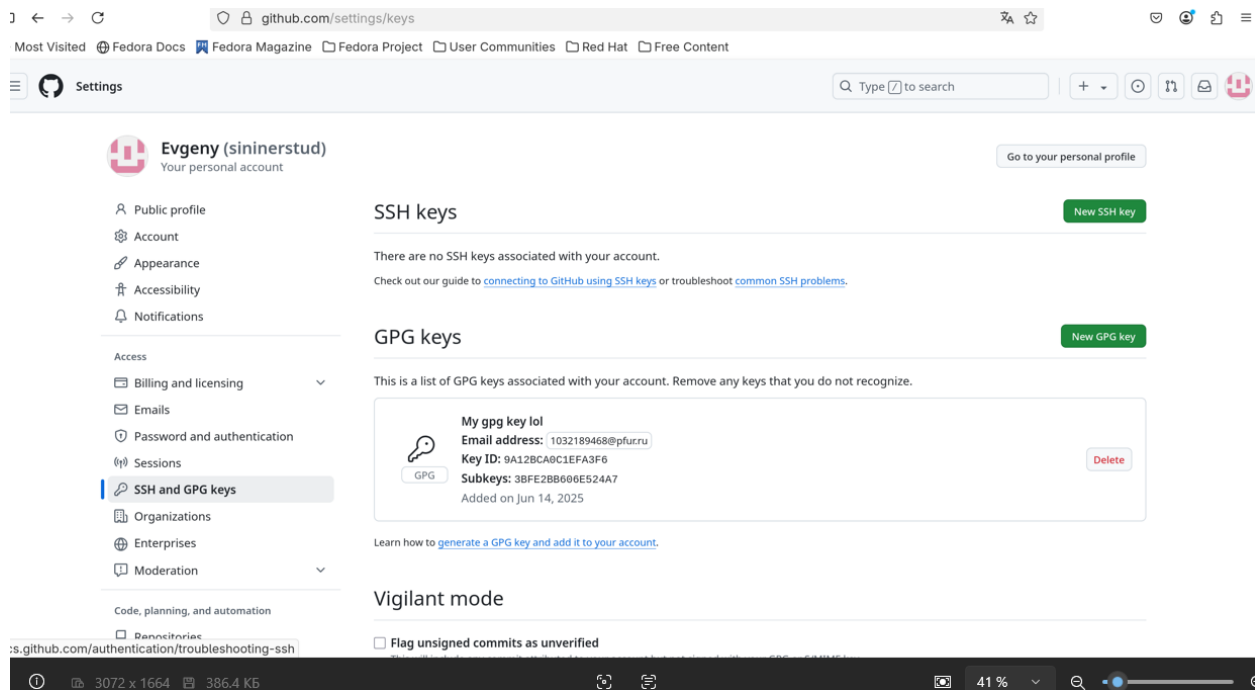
github.com/settings/keys

Most Visited Fedora Docs Fedora Magazine Fedora Project User Communities Red Hat Free Content

Settings

Type / to search

Evgeny (sininerstud)
Your personal account

Go to your personal profile

Public profile
Account
Appearance
Accessibility
Notifications

Access

Billing and licensing
Emails
Password and authentication
Sessions
SSH and GPG keys
Organizations
Enterprises
Moderation

Code, planning, and automation

Repositories

SSH keys

New SSH key

There are no SSH keys associated with your account.

Check out our guide to connecting to GitHub using SSH keys or troubleshoot common SSH problems.

GPG keys

New GPG key

This is a list of GPG keys associated with your account. Remove any keys that you do not recognize.

GPG

My gpg key lol
Email address: 1032189468@pfur.ru
Key ID: 9A12BCA0C1EFA3F6
Subkeys: 3BFE2BB606E524A7
Added on Jun 14, 2025

Delete

Learn how to generate a GPG key and add it to your account.

Vigilant mode

Flag unsigned commits as unverified

s.github.com/authentication/troubleshooting-ssh

3072 x 1664 386.4 КБ 41 %